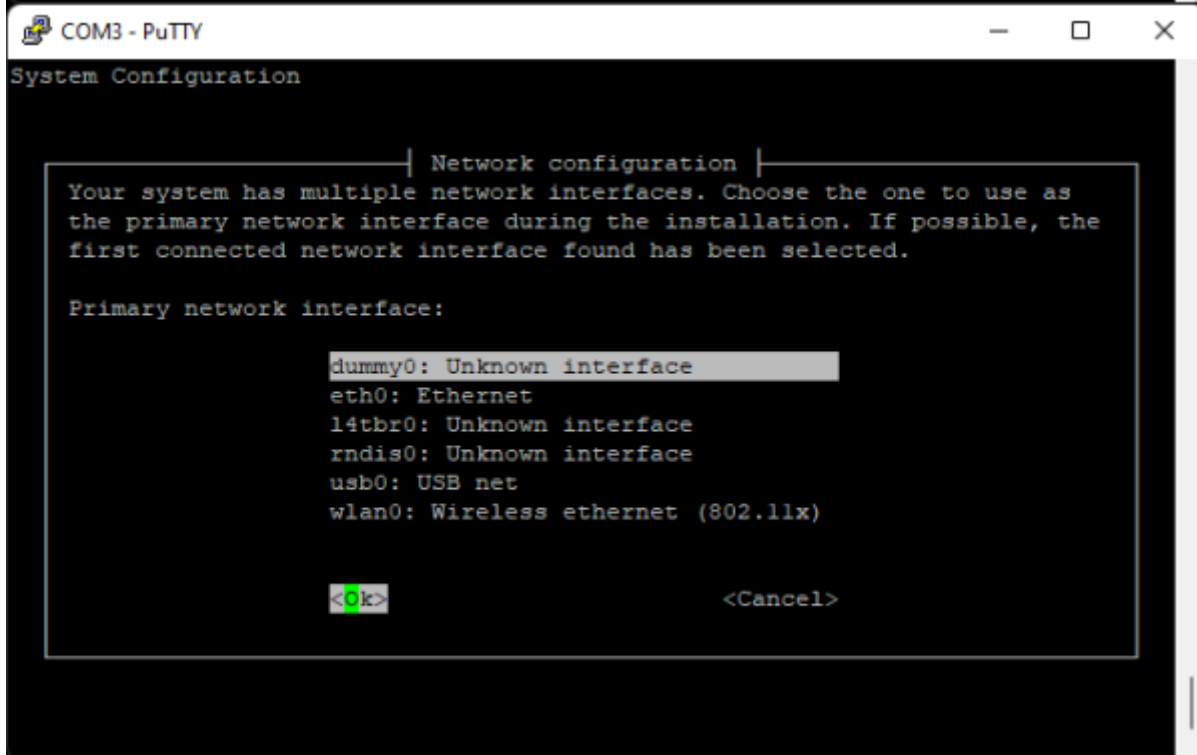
COM3 - PuTTY

System Configuration

Network configuration

Your system has multiple network interfaces. Choose the one to use as the primary network interface during the installation. If possible, the first connected network interface found has been selected.

Primary network interface:

dummy0: Unknown interface
eth0: Ethernet
l4tbr0: Unknown interface
rndis0: Unknown interface
usb0: USB net
wlan0: Wireless ethernet (802.11x)

<Ok> <Cancel>